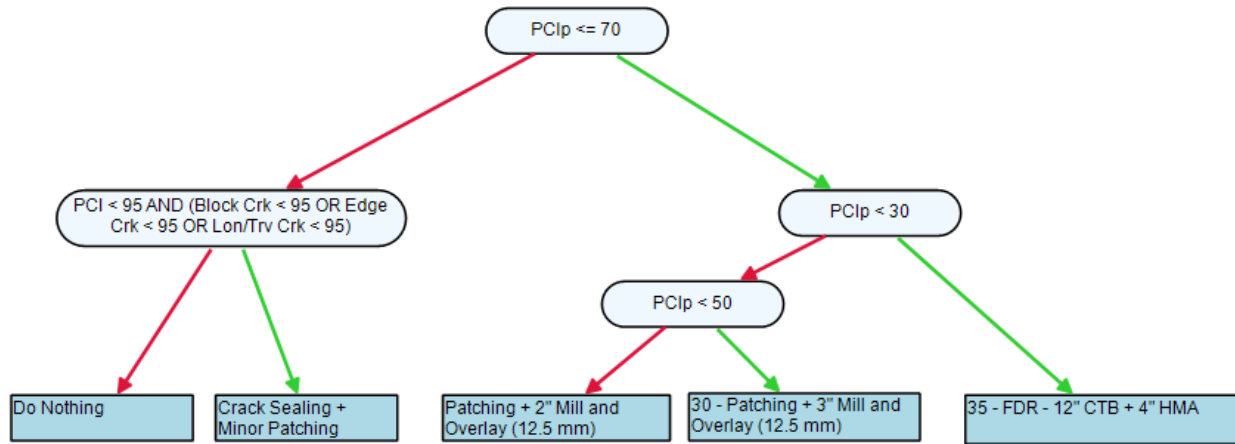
PCIp <= 70

PCI < 95 AND (Block Crk < 95 OR Edge Crk < 95 OR Lon/Trv Crk < 95)

PCIp < 30

PCIp < 50

Do Nothing

Crack Sealing + Minor Patching

Patching + 2" Mill and Overlay (12.5 mm)

30 - Patching + 3" Mill and Overlay (12.5 mm)

35 - FDR - 12" CTB + 4" HMA